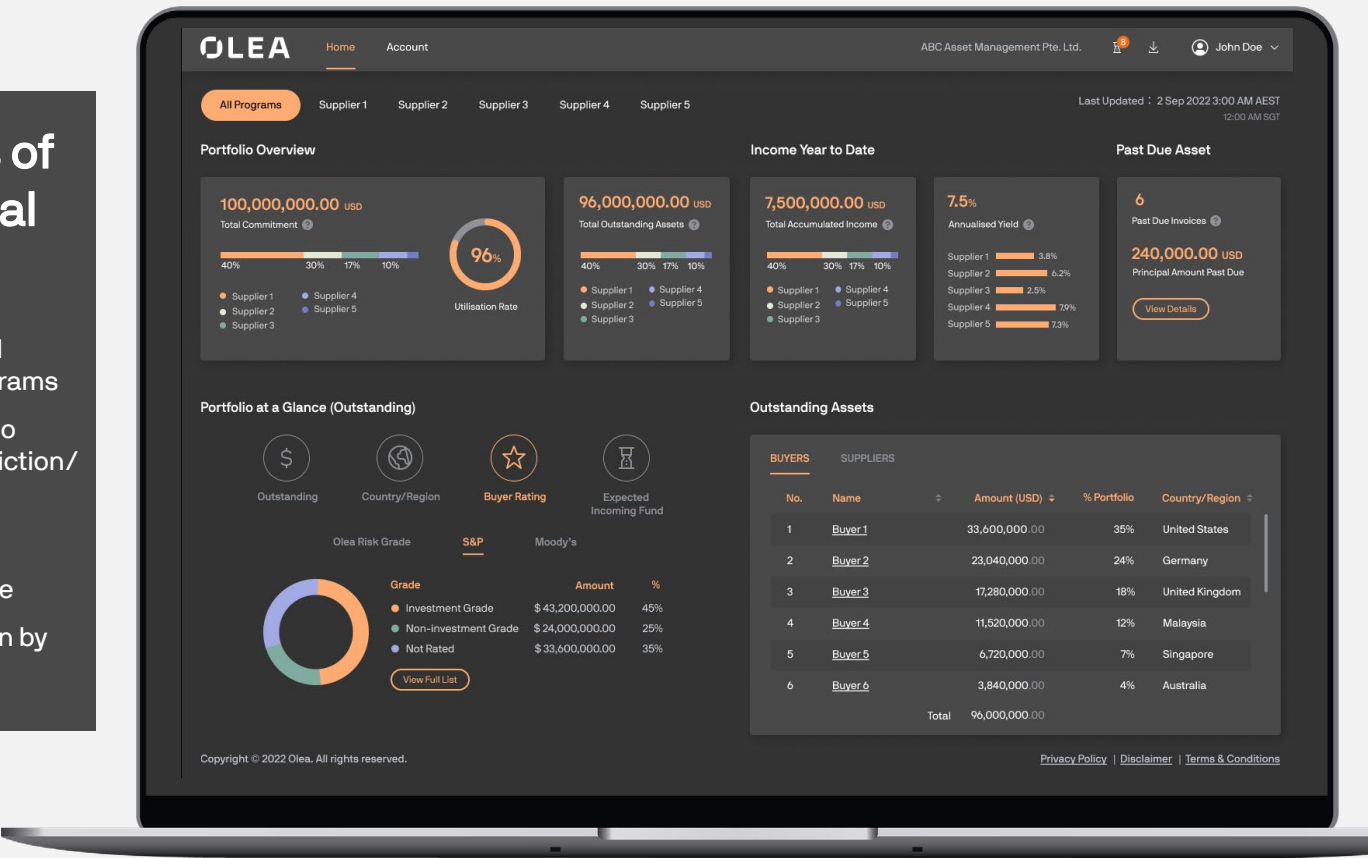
s of
al

l
rams
o
iction/

e
n by

OLEA Home Account ABC Asset Management Pte. Ltd. 8 John Doe

All Programs Supplier 1 Supplier 2 Supplier 3 Supplier 4 Supplier 5

Last Updated : 2 Sep 2022 3:00 AM AEST
12:00 AM SGT

Portfolio Overview

100,000,000.00 USD
Total Commitment
40% 30% 17% 10%
Supplier 1 Supplier 2 Supplier 3 Supplier 4 Supplier 5
96%
Utilisation Rate

96,000,000.00 USD
Total Outstanding Assets
40% 30% 17% 10%
Supplier 1 Supplier 2 Supplier 3 Supplier 4 Supplier 5

Income Year to Date

7,500,000.00 USD
Total Accumulated Income
40% 30% 17% 10%
Supplier 1 Supplier 2 Supplier 3 Supplier 4 Supplier 5

7.5%
Annualised Yield
Supplier 1 3.8%
Supplier 2 6.2%
Supplier 3 2.5%
Supplier 4 7.9%
Supplier 5 7.3%

Past Due Asset

6
Past Due Invoices
240,000.00 USD
Principal Amount Past Due
View Details

Portfolio at a Glance (Outstanding)

Outstanding Country/Region Buyer Rating Expected Incoming Fund

Olea Risk Grade S&P Moody's

| Grade | Amount | % |
|---|---|---|
| Investment Grade | $ 43,200,000.00 | 45% |
| Non-investment Grade | $ 24,000,000.00 | 25% |
| Not Rated | $ 33,600,000.00 | 35% |

View Full List

Outstanding Assets

BUYERS SUPPLIERS

| No. | Name | Amount (USD) | % Portfolio | Country/Region |
|---|---|---|---|---|
| 1 | Buyer 1 | 33,600,000.00 | 35% | United States |
| 2 | Buyer 2 | 23,040,000.00 | 24% | Germany |
| 3 | Buyer 3 | 17,280,000.00 | 18% | United Kingdom |
| 4 | Buyer 4 | 11,520,000.00 | 12% | Malaysia |
| 5 | Buyer 5 | 6,720,000.00 | 7% | Singapore |
| 6 | Buyer 6 | 3,840,000.00 | 4% | Australia |
| | Total | 96,000,000.00 | | |

Copyright © 2022 Olea. All rights reserved.

Privacy Policy | Disclaimer | Terms & Conditions